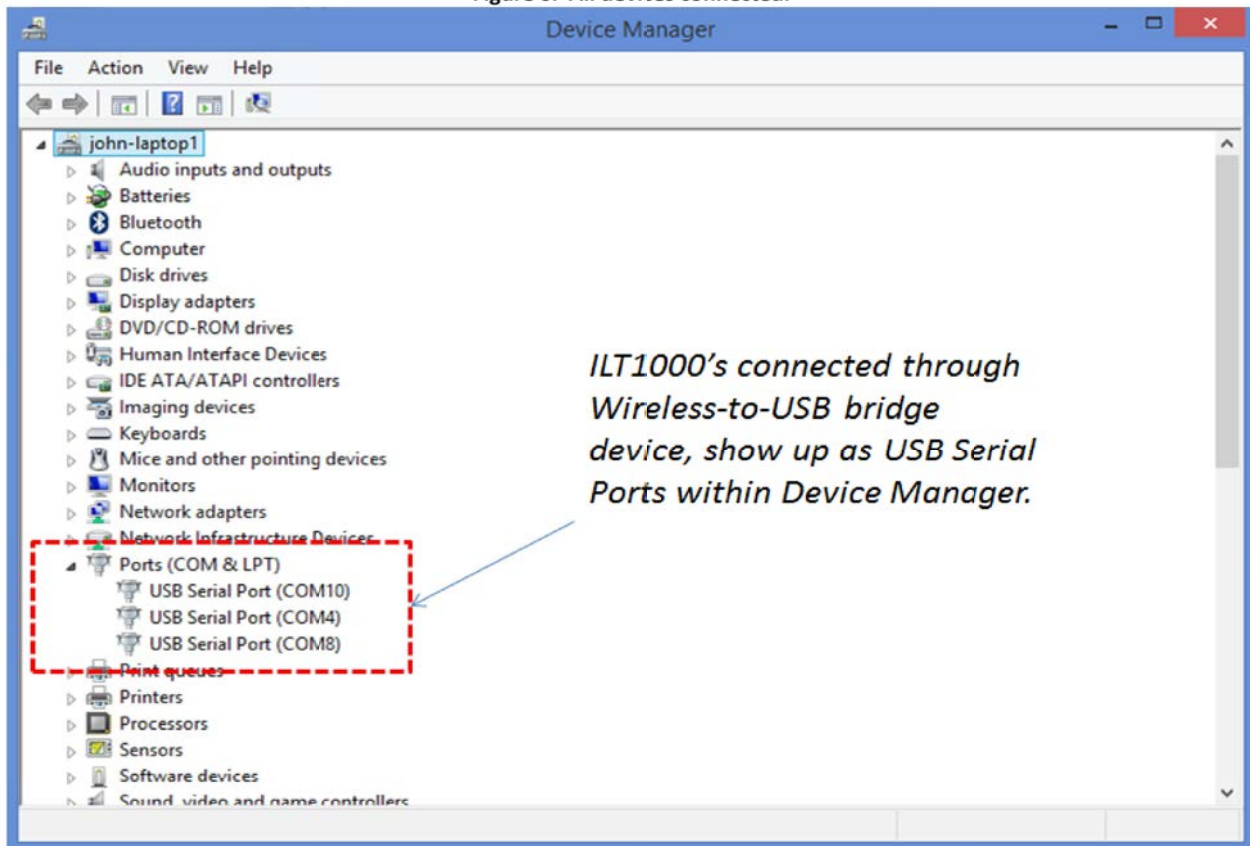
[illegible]

Device Manager

File Action View Help

john-laptop1
Audio inputs and outputs
Batteries
Bluetooth
Computer
Disk drives
Display adapters
DVD/CD-ROM drives
Human Interface Devices
IDE ATA/ATAPI controllers
Imaging devices
Keyboards
Mice and other pointing devices
Monitors
Network adapters
Network Infrastructure Devices
Ports (COM & LPT)
USB Serial Port (COM10)
USB Serial Port (COM4)
USB Serial Port (COM8)
Print queues
Printers
Processors
Sensors
Software devices
Sound, video and game controllers

ILT1000's connected through Wireless-to-USB bridge device, show up as USB Serial Ports within Device Manager.